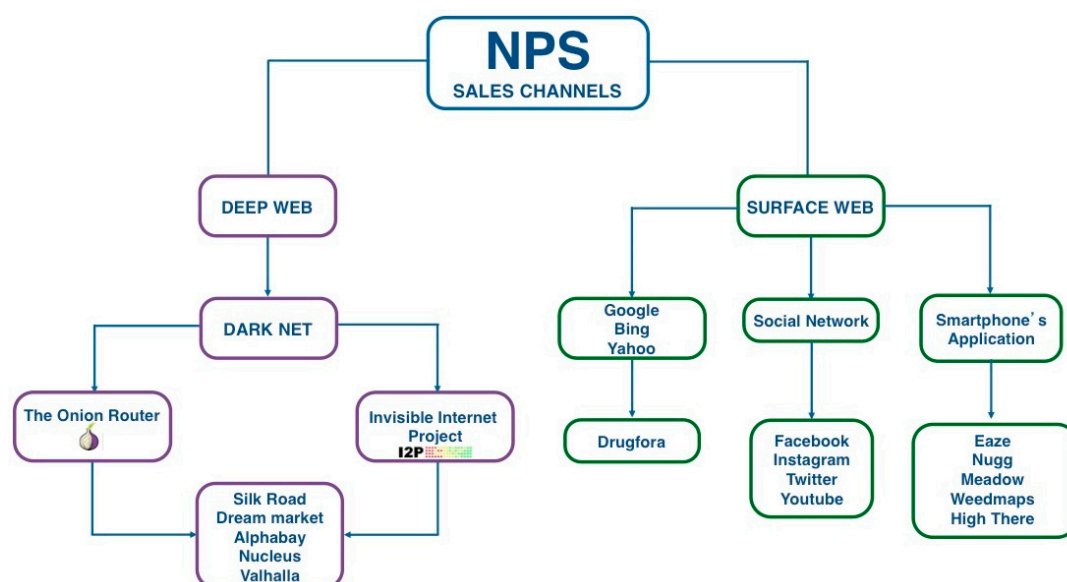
NPS
SALES CHANNELS

DEEP WEB

DARK NET

The Onion Router

Invisible Internet Project
I2P

Silk Road
Dream market
Alphabay
Nucleus
Valhalla

SURFACE WEB

Google
Bing
Yahoo

Drugfora

Social Network

Facebook
Instagram
Twitter
Youtube

Smartphone's Application

Eaze
Nugg
Meadow
Weedmaps
High There